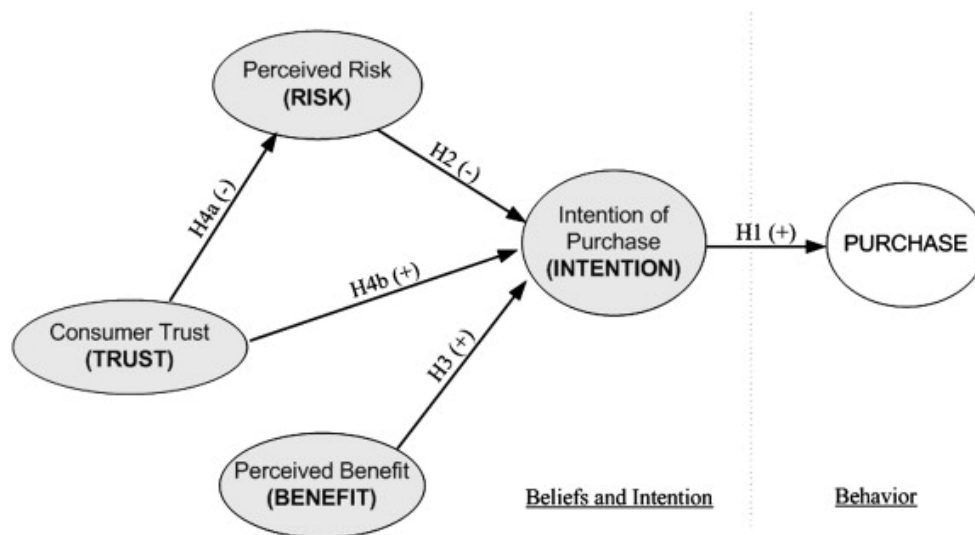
Perceived Risk
**(RISK)**

H4a (-)

H2 (-)

Intention of Purchase
**(INTENTION)**

H1 (+)

PURCHASE

H4b (+)

Consumer Trust
**(TRUST)**

H3 (+)

Perceived Benefit
**(BENEFIT)**

Beliefs and Intention

Behavior